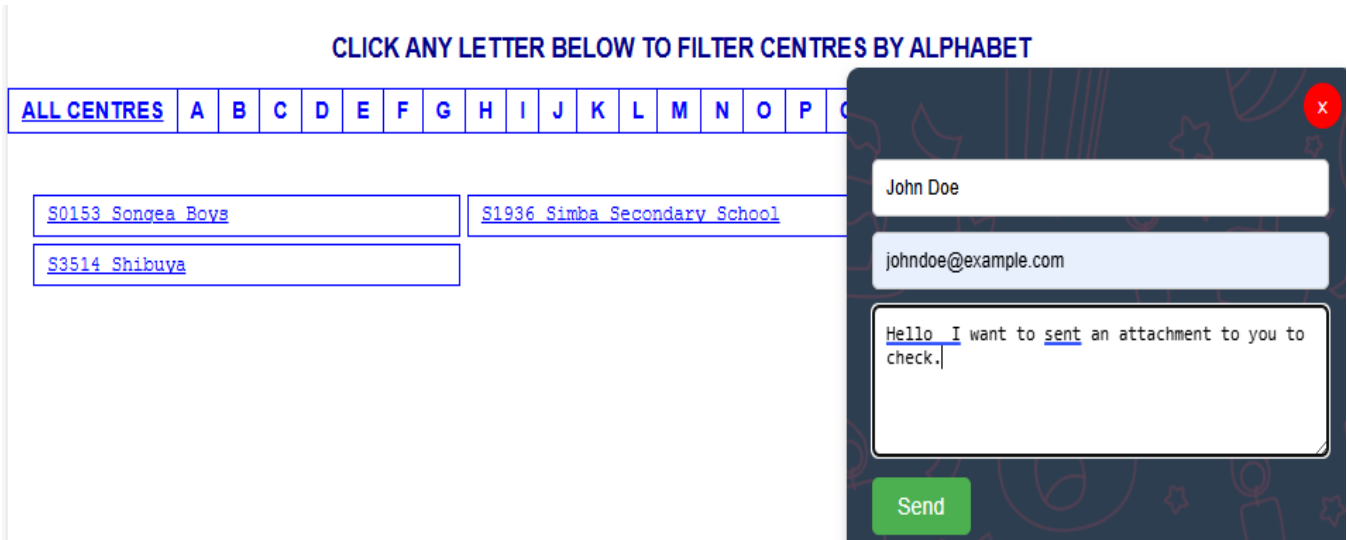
CLICK ANY LETTER BELOW TO FILTER CENTRES BY ALPHABET

| ALL CENTRES | A | B | C | D | E | F | G | H | I | J | K | L | M | N | O | P | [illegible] |
|---|---|---|---|---|---|---|---|---|---|---|---|---|---|---|---|---|---|

S0153 Songea Boys

S1936 Simba Secondary School

S3514 Shibuya

x

John Doe

johndoe@example.com

Hello  I want to sent an attachment to you to check.

Send